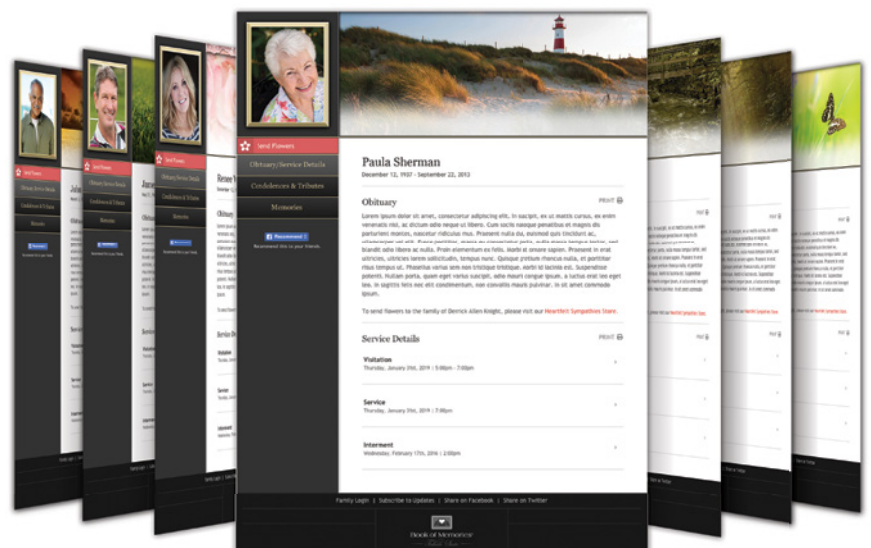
Send Flowers

Obituary/Service Details

Condolences & Tributes

Memories

Recommend 1

Recommend this to your friends.

Paula Sherman

December 12, 1937 - September 22, 2013

Obituary

PRINT

Lorem ipsum dolor sit amet, consectetur adipiscing elit. In suscipit, ex ut mattis cursus, ex enim venenatis nisl, ac dictum odio neque ut libero. Cum sociis natoque penatibus et magnis dis parturient montes, nascetur ridiculus mus. Praesent nulla dui, euismod quis tincidunt ac, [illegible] blandit odio libero ac nulla. Proin elementum ex felis, id nisl at ornare sapien. Praesent in erat ultricies, ultricies lorem sollicitudin, tempus nunc. Quisque pretium rhoncus nulla, et porttitor risus tempus ut. Phasellus varius sem non tristique tristique, enim id lacinia est. Suspendisse potenti. Nullam porta, quam eget varius suscipit, odio mauris congue ipsum, a luctus erat leo eget leo. In sagittis felis nec elit condimentum, non convallis mauris pulvinar. In sit amet commodo ipsum.

To send flowers to the family of Derrick Allen Knight, please visit our Heartfelt Sympathies Store.

Service Details

PRINT

Visitation
Thursday, January 31st, 2019 | 5:00pm - 7:00pm

Service
Thursday, January 31st, 2019 | 7:00pm

Interment
Wednesday, February 17th, 2016 | 2:00pm

Family Login | Subscribe to Updates | Share on Facebook | Share on Twitter

Book of Memories